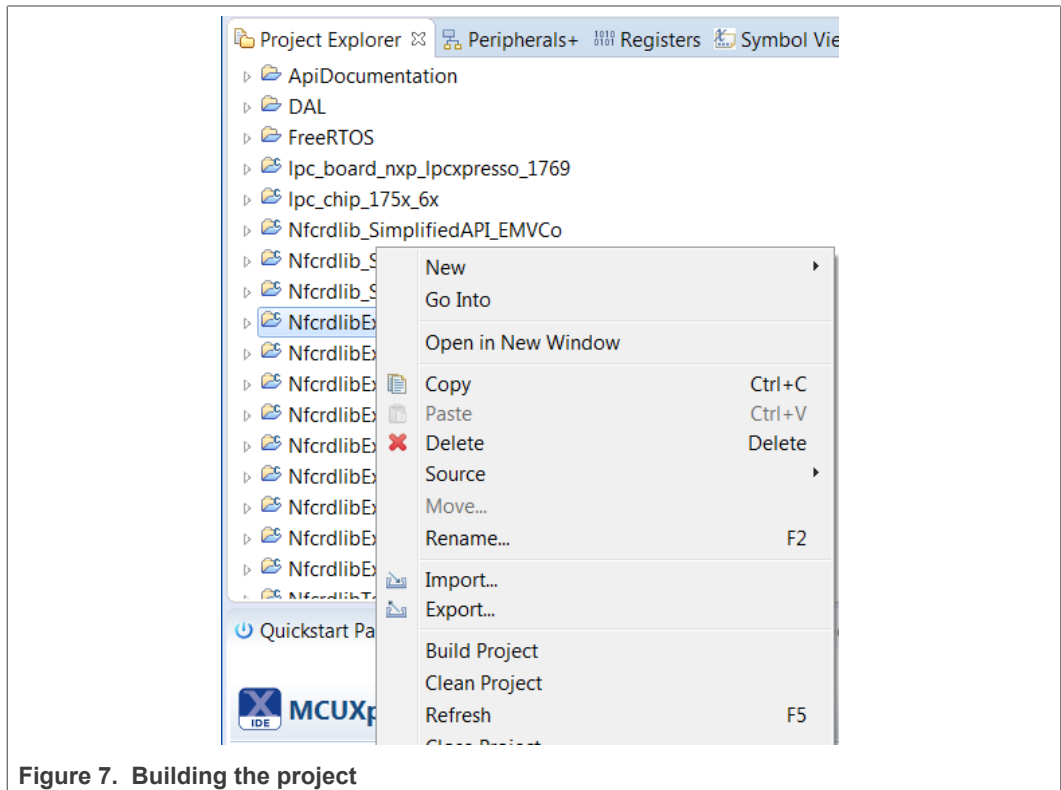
Project Explorer ☒ Peripherals+ Registers Symbol Vie

ApiDocumentation
DAL
FreeRTOS
lpc_board_nxp_lpcxpresso_1769
lpc_chip_175x_6x
Nfcrdlib_SimplifiedAPI_EMVCo
Nfcrdlib_S
Nfcrdlib_S
NfcrdlibEx
NfcrdlibEx
NfcrdlibEx
NfcrdlibEx
NfcrdlibEx
NfcrdlibEx
NfcrdlibEx
NfcrdlibEx
NfcrdlibEx
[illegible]

New
Go Into
Open in New Window
Copy Ctrl+C
Paste Ctrl+V
Delete Delete
Source
Move...
Rename... F2
Import...
Export...
Build Project
Clean Project
Refresh F5
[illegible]

Quickstart Pa

IDE MCUXp

Figure 7. Building the project